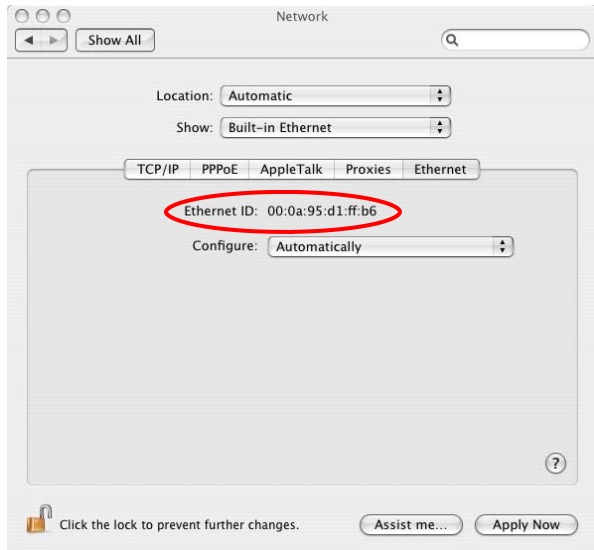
Network

Show All

Location: Automatic

Show: Built-in Ethernet

TCP/IP PPPoE AppleTalk Proxies Ethernet

Ethernet ID: 00:0a:95:d1:ff:b6

Configure: Automatically

?

Click the lock to prevent further changes.

Assist me...

Apply Now